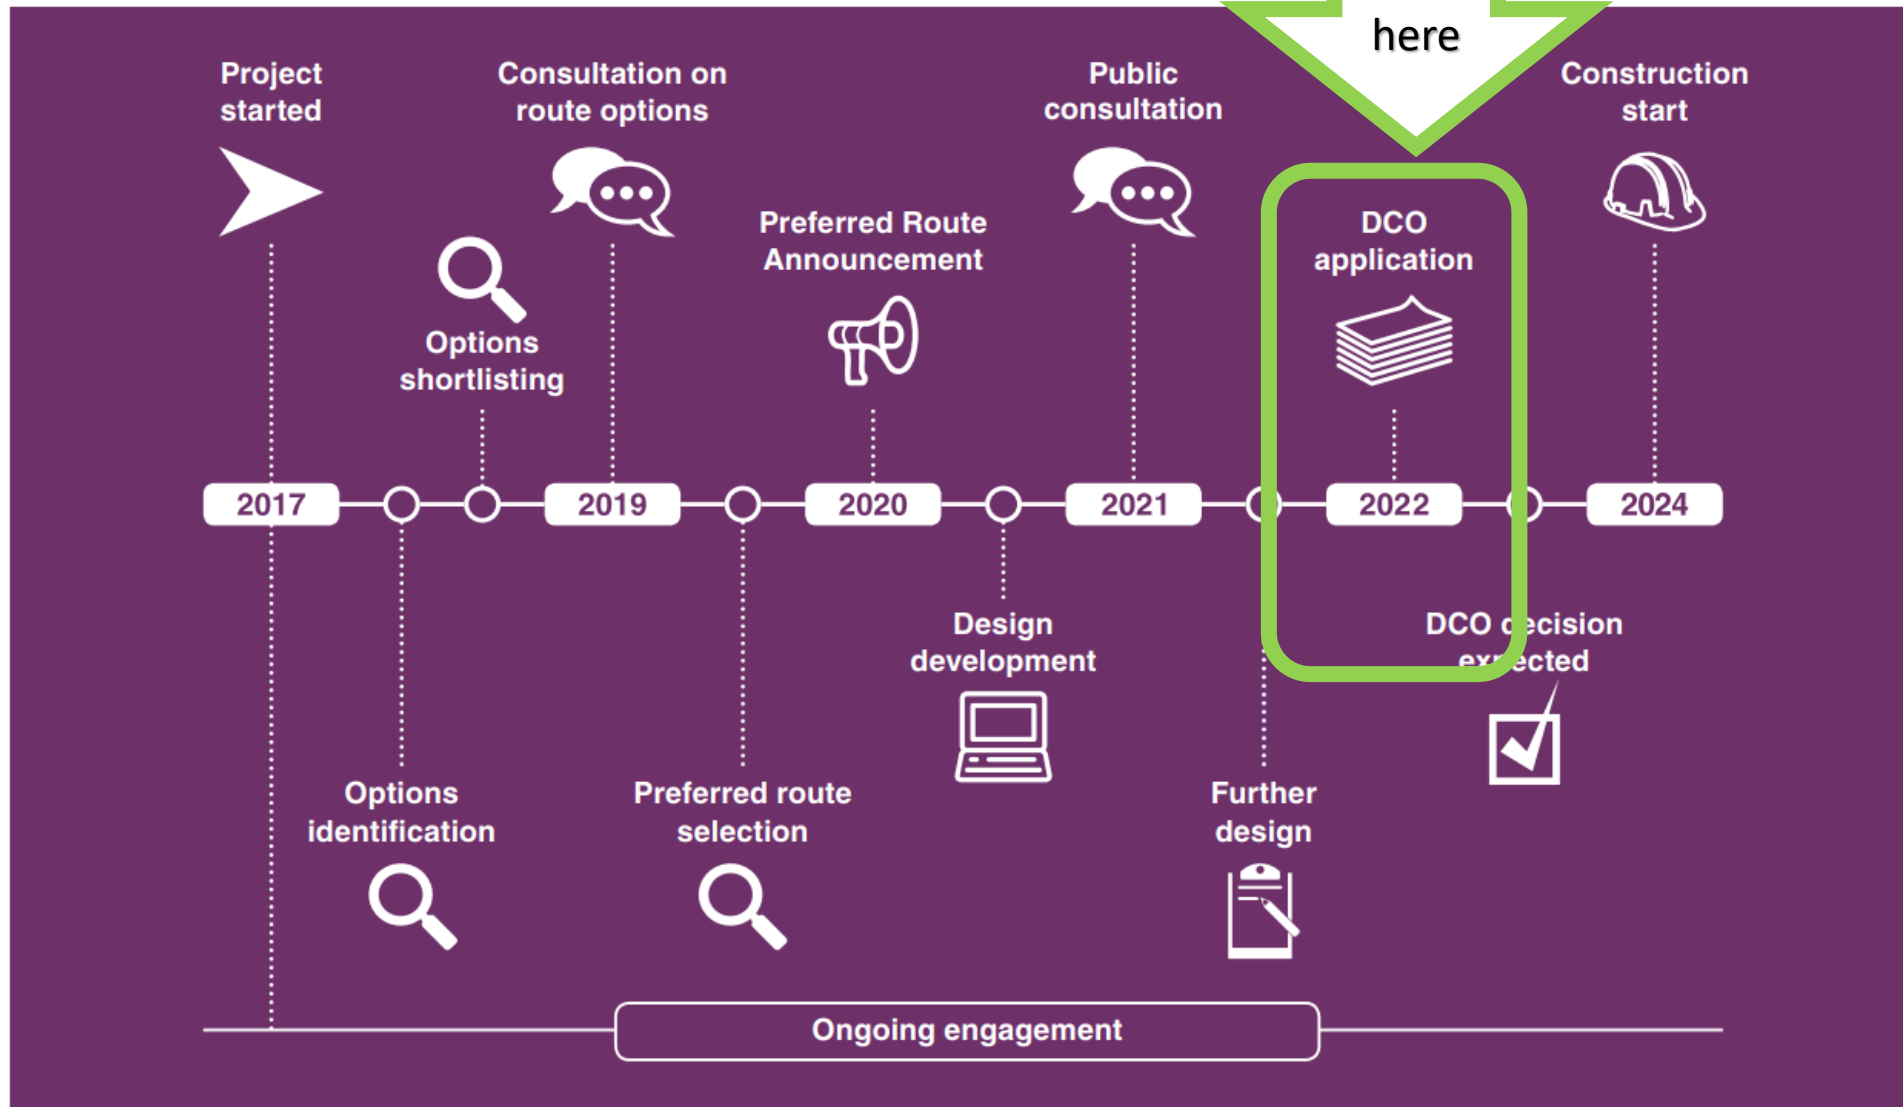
here

Project started

Consultation on route options

Options shortlisting

Preferred Route Announcement

Public consultation

DCO application

Construction start

2017

2019

2020

2021

2022

2024

Options identification

Preferred route selection

Design development

Further design

DCO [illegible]ecision ex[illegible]ected

Ongoing engagement